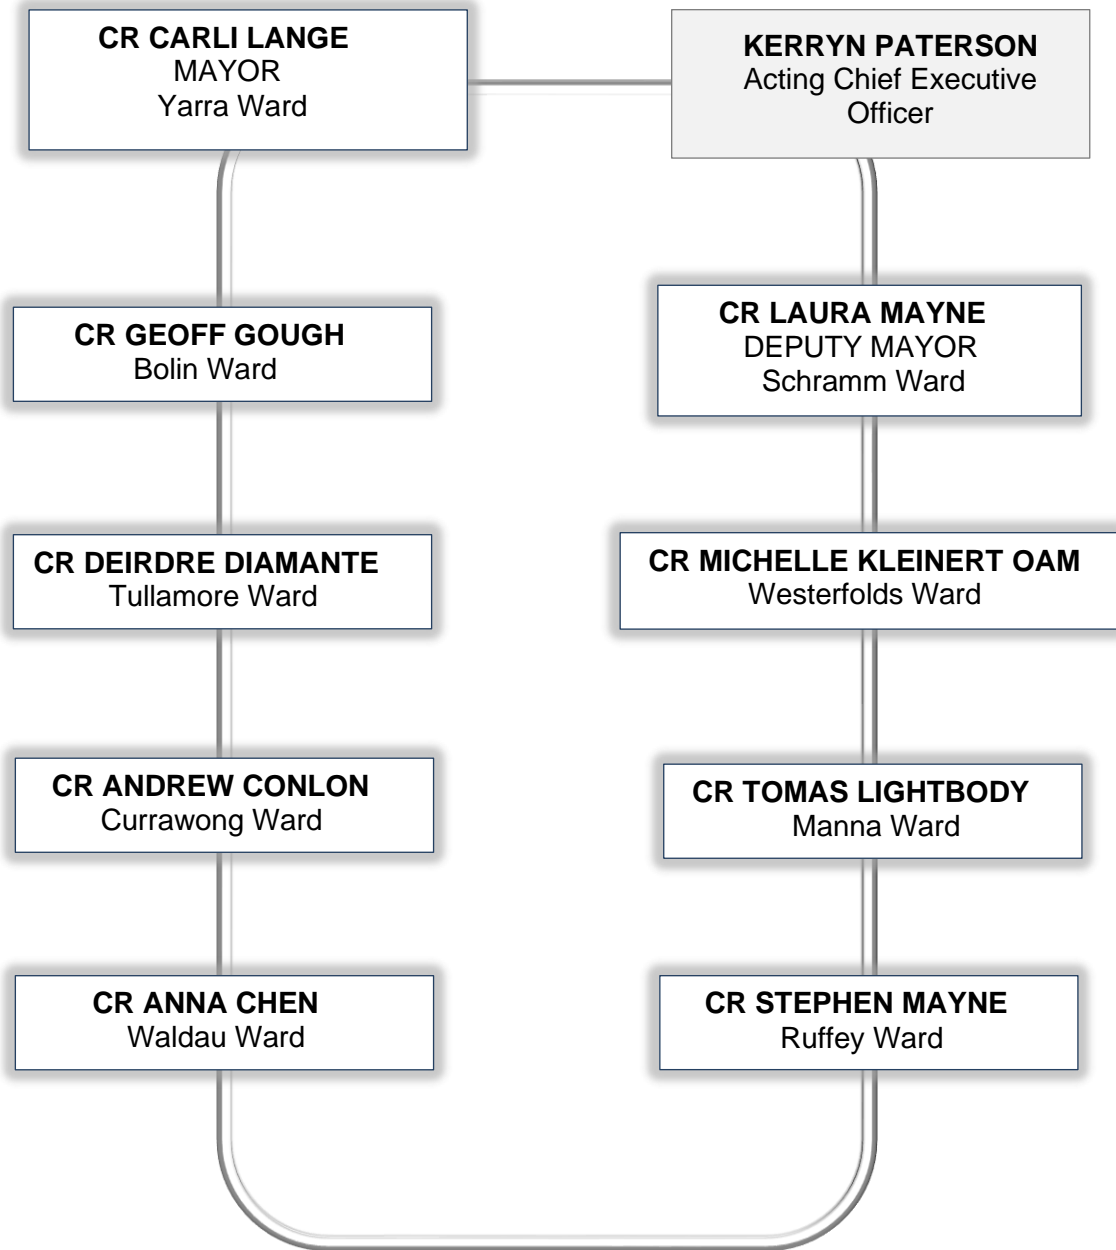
CR CARLI LANGE
MAYOR
Yarra Ward

KERRYN PATERSON
Acting Chief Executive Officer

CR GEOFF GOUGH
Bolin Ward

CR LAURA MAYNE
DEPUTY MAYOR
Schramm Ward

CR DEIRDRE DIAMANTE
Tullamore Ward

CR MICHELLE KLEINERT OAM
Westerfolds Ward

CR ANDREW CONLON
Currawong Ward

CR TOMAS LIGHTBODY
Manna Ward

CR ANNA CHEN
Waldau Ward

CR STEPHEN MAYNE
Ruffey Ward